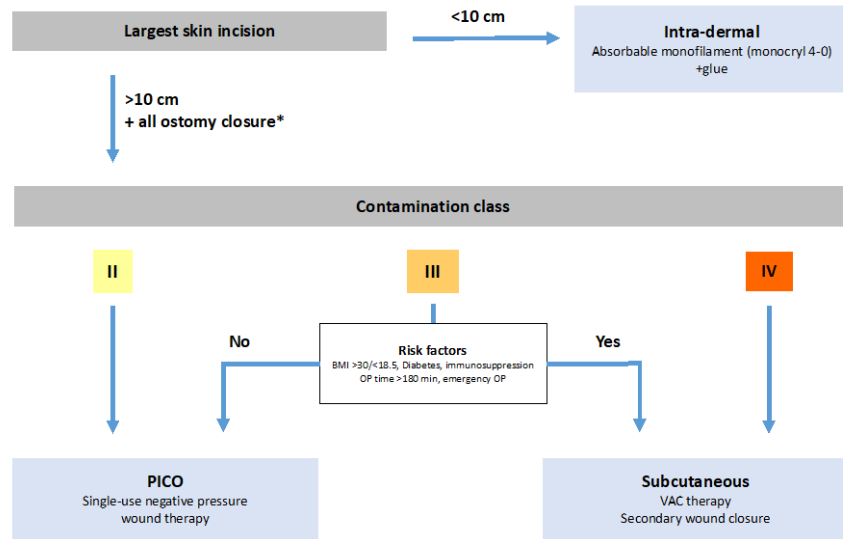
Largest skin incision

<10 cm

Intra-dermal
Absorbable monofilament (monocryl 4-0) +glue

>10 cm
+ all ostomy closure*

Contamination class

II

III

IV

No

Risk factors
BMI >30/<18.5, Diabetes, immunosuppression
OP time >180 min, emergency OP

Yes

PICO
Single-use negative pressure wound therapy

Subcutaneous
VAC therapy
Secondary wound closure